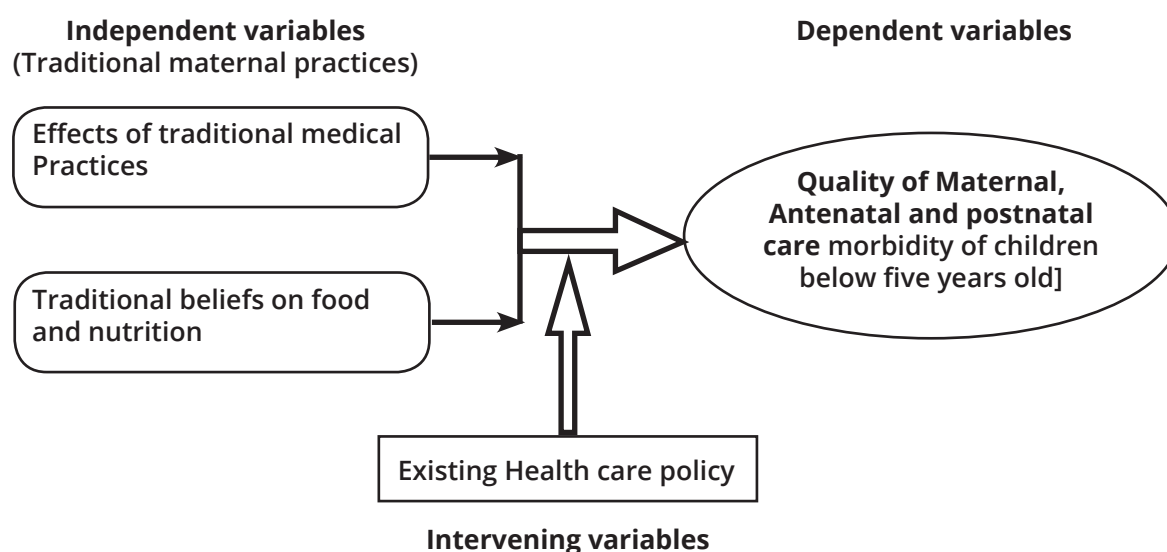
Independent variables
(Traditional maternal practices)

Dependent variables

Effects of traditional medical Practices

Quality of Maternal, Antenatal and postnatal care morbidity of children below five years old]

Traditional beliefs on food and nutrition

Existing Health care policy

Intervening variables